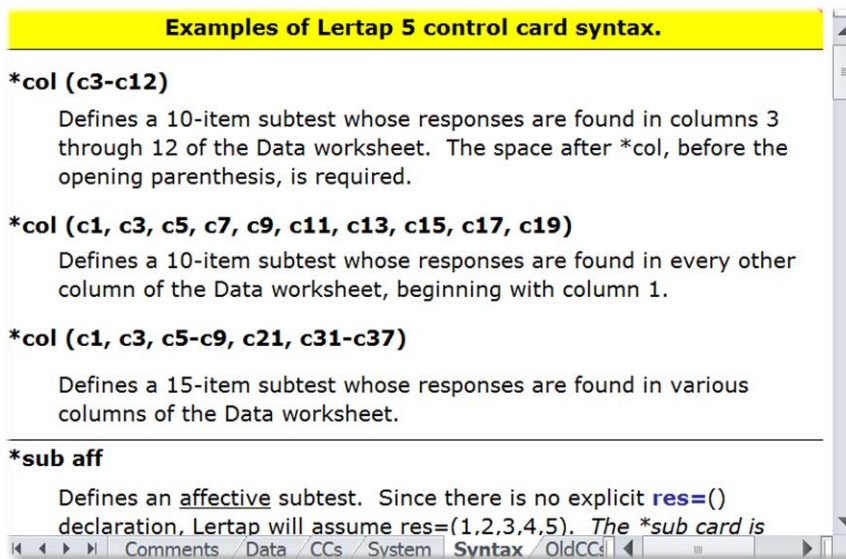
Examples of Lertap 5 control card syntax.

*col (c3-c12)

Defines a 10-item subtest whose responses are found in columns 3 through 12 of the Data worksheet. The space after *col, before the opening parenthesis, is required.

*col (c1, c3, c5, c7, c9, c11, c13, c15, c17, c19)

Defines a 10-item subtest whose responses are found in every other column of the Data worksheet, beginning with column 1.

*col (c1, c3, c5-c9, c21, c31-c37)

Defines a 15-item subtest whose responses are found in various columns of the Data worksheet.

*sub aff

Defines an affective subtest. Since there is no explicit res=() declaration, Lertap will assume res=(1,2,3,4,5). The *sub card is

Comments Data CCs System Syntax OldCC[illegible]